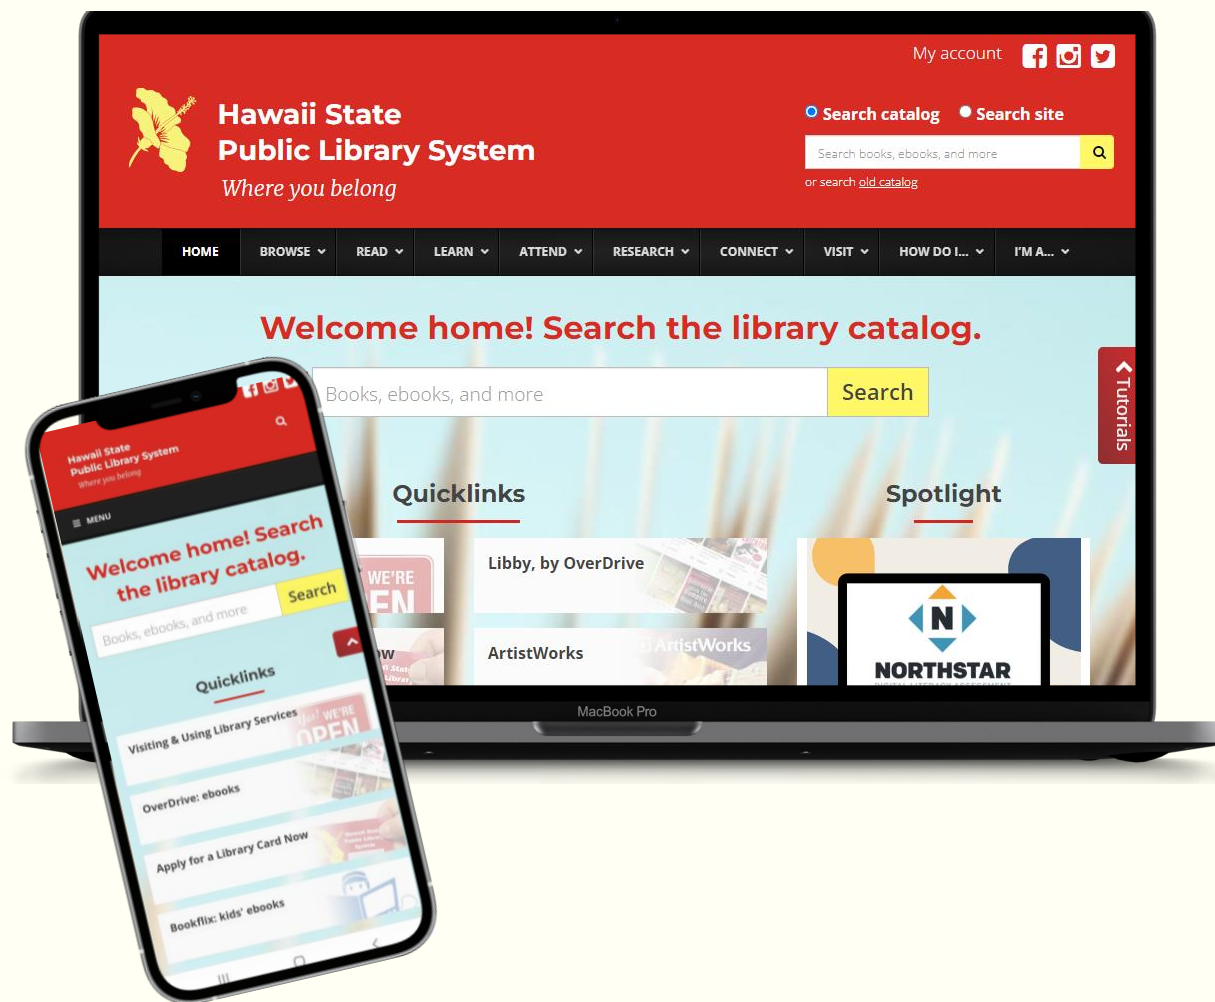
My account

Hawaii State
Public Library System
Where you belong

Search catalog Search site

Search books, ebooks, and more

or search old catalog

HOME BROWSE READ LEARN ATTEND RESEARCH CONNECT VISIT HOW DO I... I'M A...

Welcome home! Search the library catalog.

Books, ebooks, and more Search

Tutorials

Quicklinks

Spotlight

WE'RE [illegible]EN

Libby, by OverDrive

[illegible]w

ArtistWorks

ArtistWorks

NORTHSTAR

MacBook Pro

Hawaii State
Public Library System
Where you belong

MENU

Welcome home! Search the library catalog.

Books, ebooks, and more Search

Quicklinks

Visiting & Using Library Services

WE'RE OPEN

OverDrive: ebooks

Apply for a Library Card Now

Bookflix: kids' ebooks